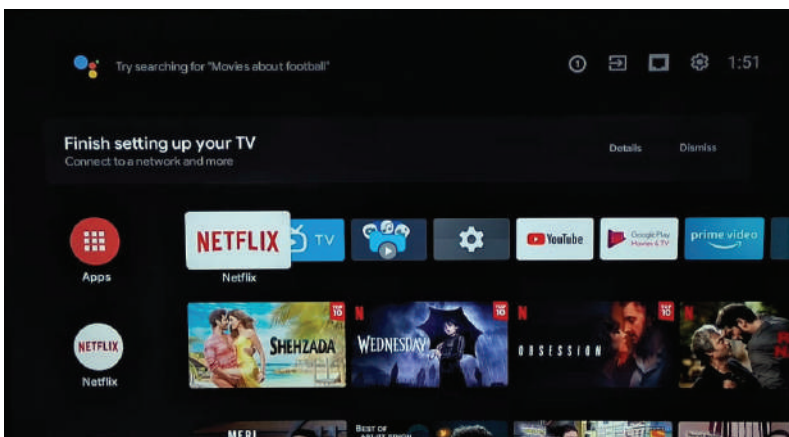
Try searching for "Movies about football"

1:51

Finish setting up your TV
Connect to a network and more

Details

Dismiss

Apps

NETFLIX
Netflix

TV

YouTube

Google Play Movies & TV

prime video

NETFLIX
Netflix

TOP 10
SHEHZADA

TOP 10
N
WEDNESDAY

TOP 10
N
OBSESSION

TOP 10
N

MERI

BEST OF
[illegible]